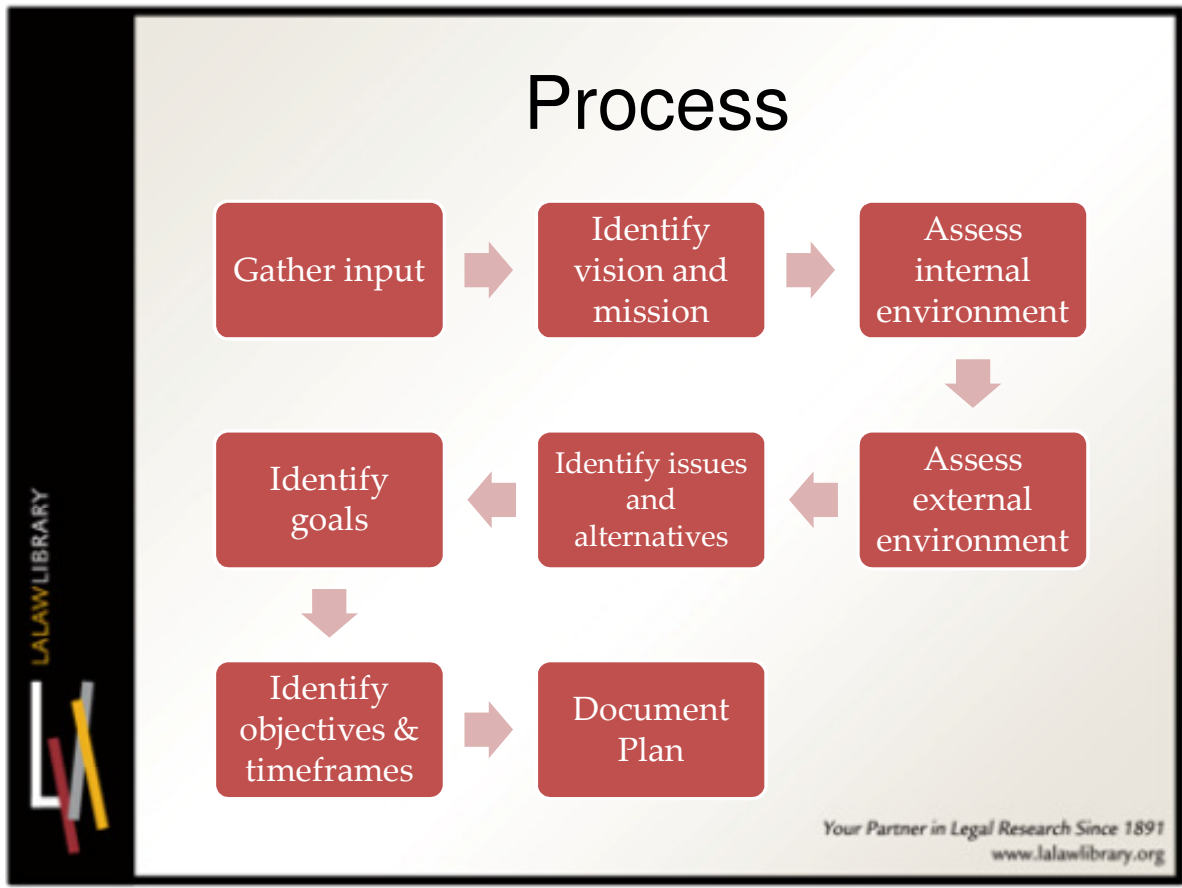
Process

Gather input

Identify vision and mission

Assess internal environment

Assess external environment

Identify issues and alternatives

Identify goals

Identify objectives & timeframes

Document Plan

LALAWLIBRARY

Your Partner in Legal Research Since 1891
www.lalawlibrary.org